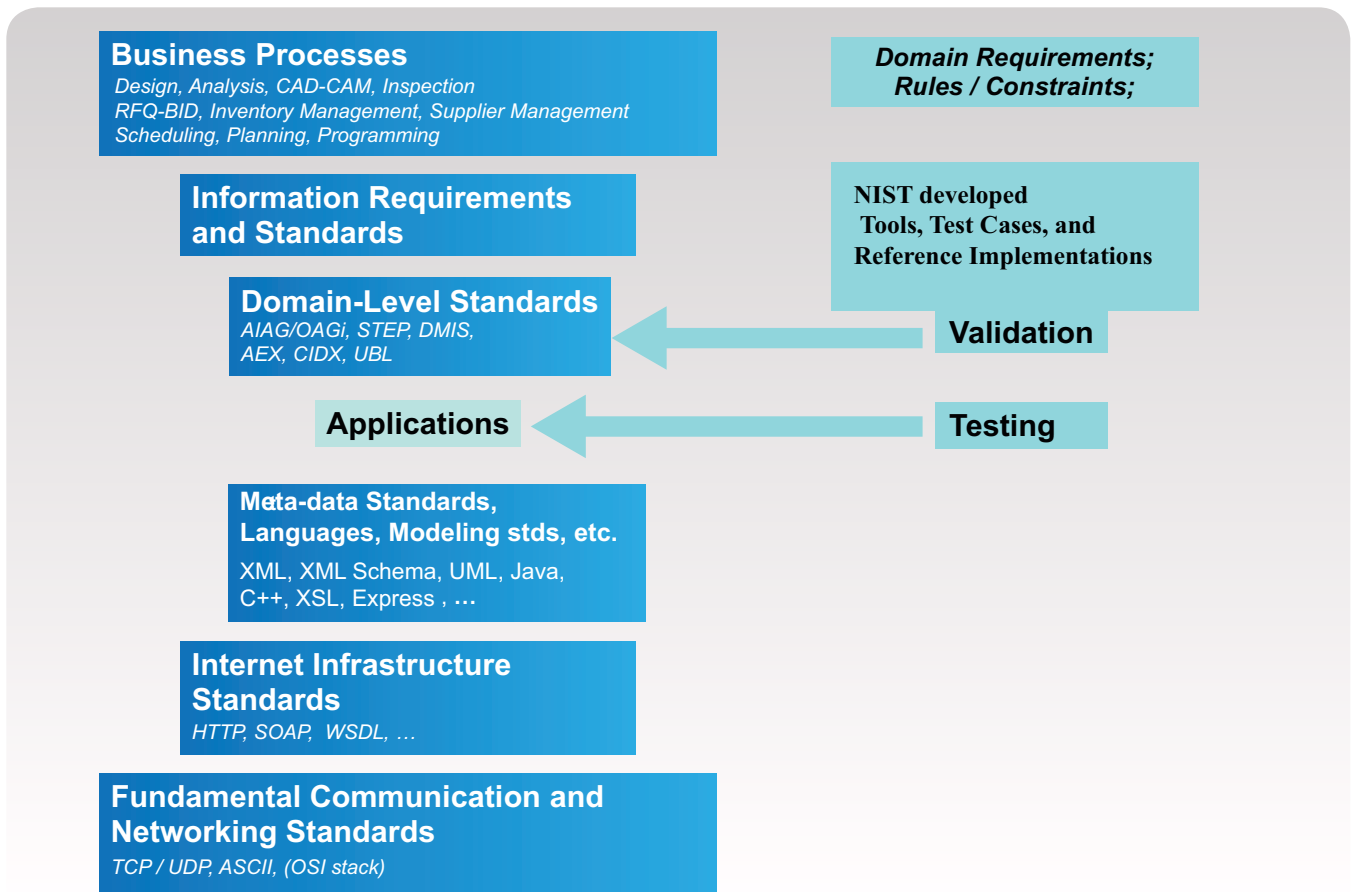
Business Processes
Design, Analysis, CAD-CAM, Inspection
RFQ-BID, Inventory Management, Supplier Management
Scheduling, Planning, Programming

Domain Requirements;
Rules / Constraints;

Information Requirements and Standards

NIST developed
Tools, Test Cases, and
Reference Implementations

Domain-Level Standards
AIAG/OAGi, STEP, DMIS,
AEX, CIDX, UBL

Validation

Applications

Testing

Meta-data Standards, Languages, Modeling stds, etc.
XML, XML Schema, UML, Java, C++, XSL, Express , …

Internet Infrastructure Standards
HTTP, SOAP, WSDL, …

Fundamental Communication and Networking Standards
TCP / UDP, ASCII, (OSI stack)